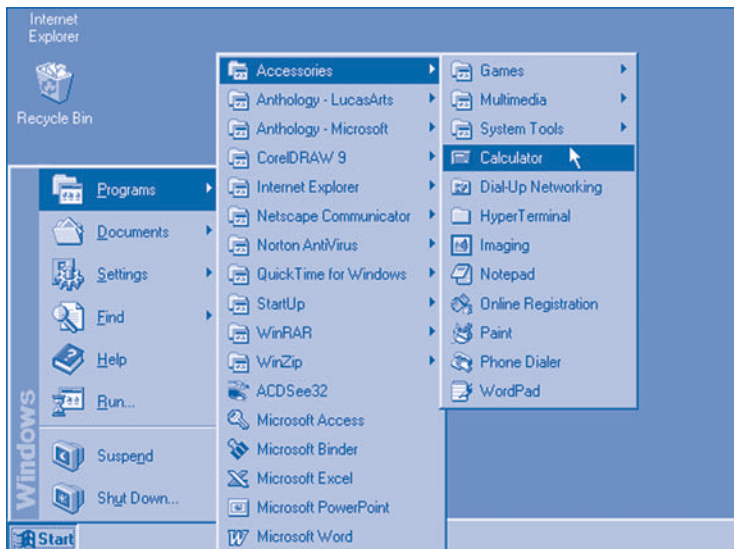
Internet Explorer

Recycle Bin

Windows

Programs
Documents
Settings
Find
Help
Run...
Suspend
Shut Down...

Start

Accessories
Anthology - LucasArts
Anthology - Microsoft
CorelDRAW 9
Internet Explorer
Netscape Communicator
Norton AntiVirus
QuickTime for Windows
StartUp
WinRAR
WinZip
ACDSee32
Microsoft Access
Microsoft Binder
Microsoft Excel
Microsoft PowerPoint
Microsoft Word

Games
Multimedia
System Tools
Calculator
Dial-Up Networking
HyperTerminal
Imaging
Notepad
Online Registration
Paint
Phone Dialer
WordPad